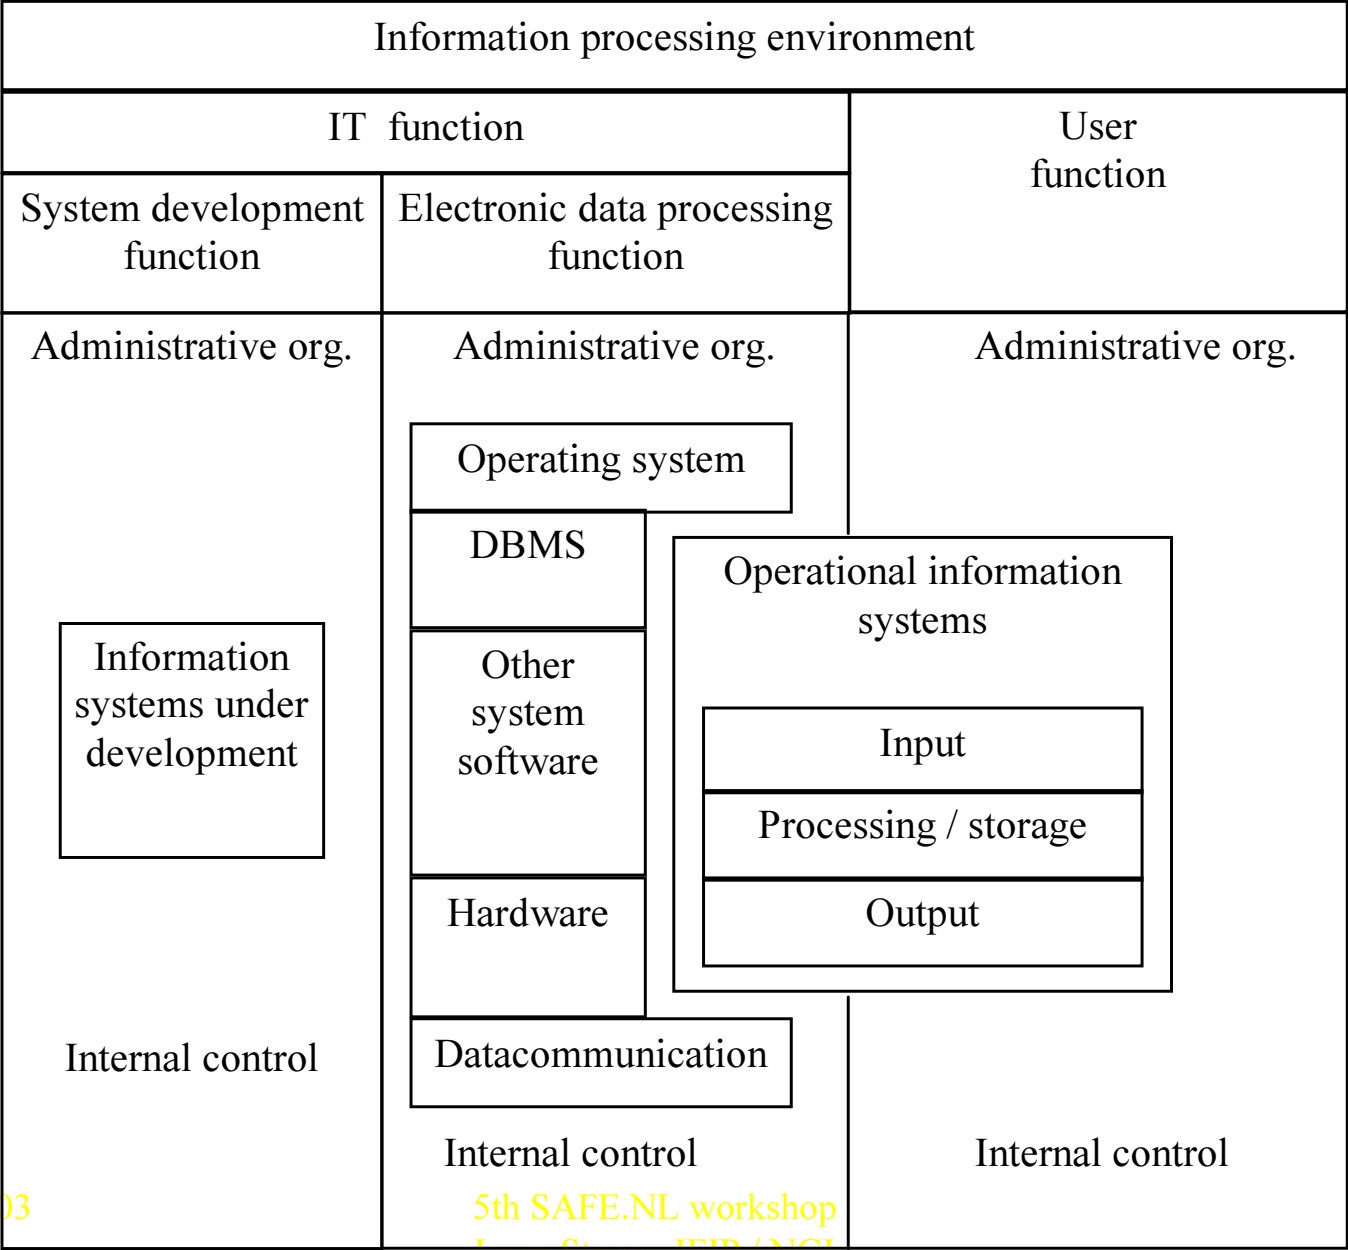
Information processing environment

IT function

User function

System development function

Electronic data processing function

Administrative org.

Administrative org.

Administrative org.

Operating system

DBMS

Other system software

Hardware

Datacommunication

Operational information systems

Input

Processing / storage

Output

Information systems under development

Internal control

Internal control

Internal control

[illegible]3

5th SAFE.NL workshop

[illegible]